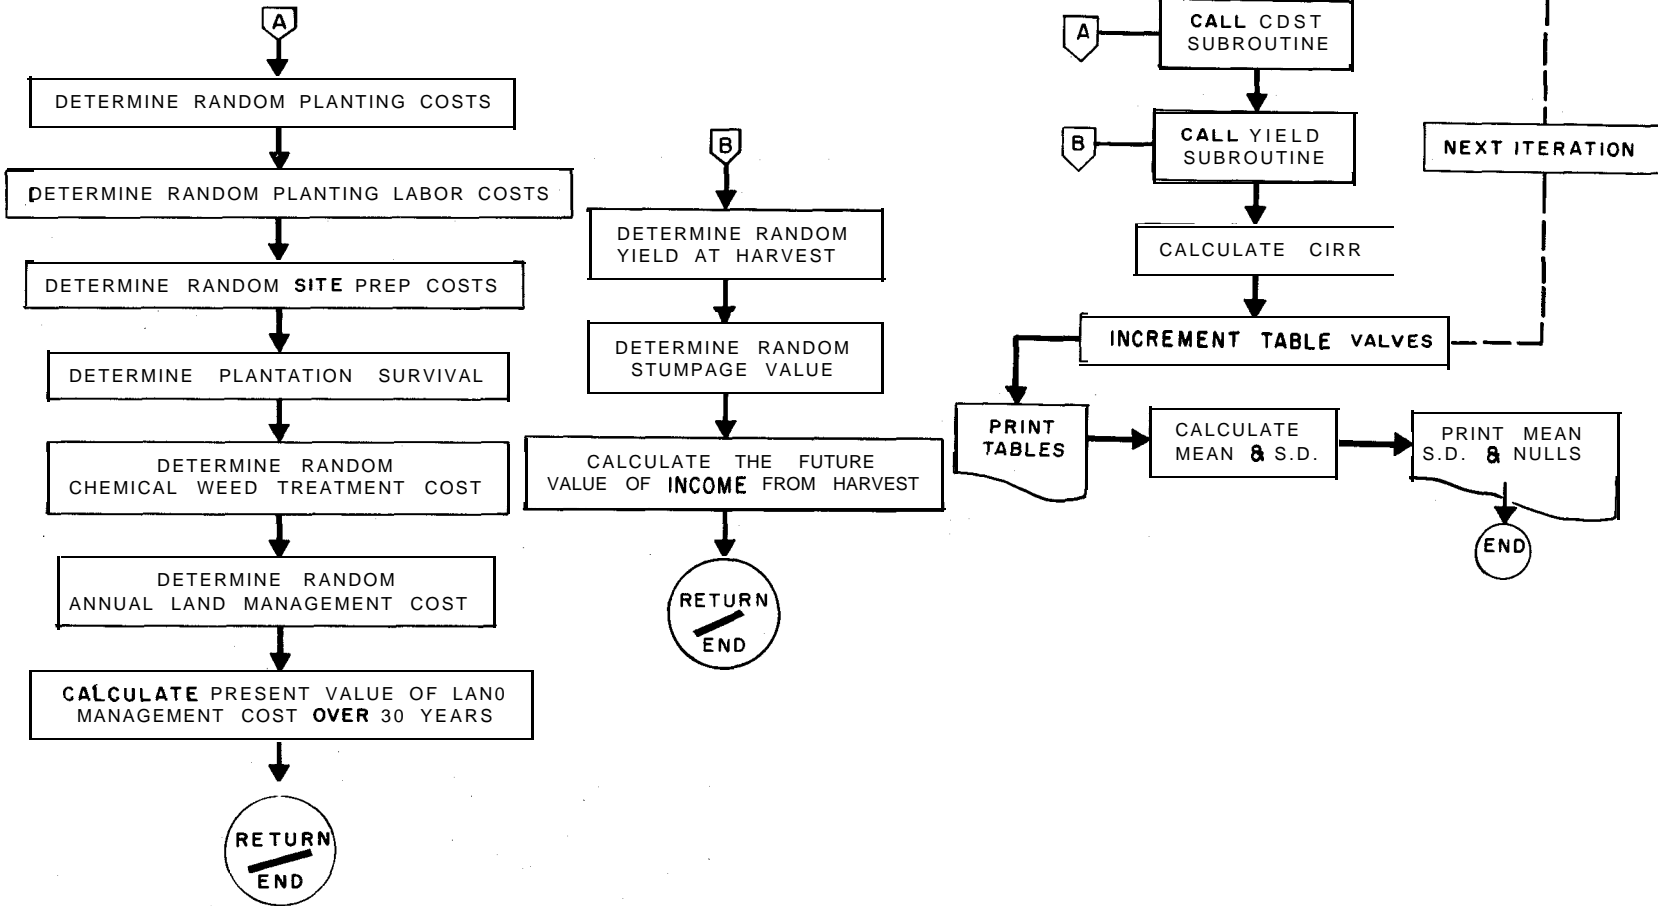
A

DETERMINE RANDOM PLANTING COSTS

DETERMINE RANDOM PLANTING LABOR COSTS

DETERMINE RANDOM SITE PREP COSTS

DETERMINE PLANTATION SURVIVAL

DETERMINE RANDOM CHEMICAL WEED TREATMENT COST

DETERMINE RANDOM ANNUAL LAND MANAGEMENT COST

CALCULATE PRESENT VALUE OF LAN0 MANAGEMENT COST OVER 30 YEARS

RETURN END

B

DETERMINE RANDOM YIELD AT HARVEST

DETERMINE RANDOM STUMPAGE VALUE

CALCULATE THE FUTURE VALUE OF INCOME FROM HARVEST

RETURN END

A

CALL CDST SUBROUTINE

B

CALL YIELD SUBROUTINE

NEXT ITERATION

CALCULATE CIRR

INCREMENT TABLE VALVES

PRINT TABLES

CALCULATE MEAN & S.D.

PRINT MEAN S.D. & NULLS

END